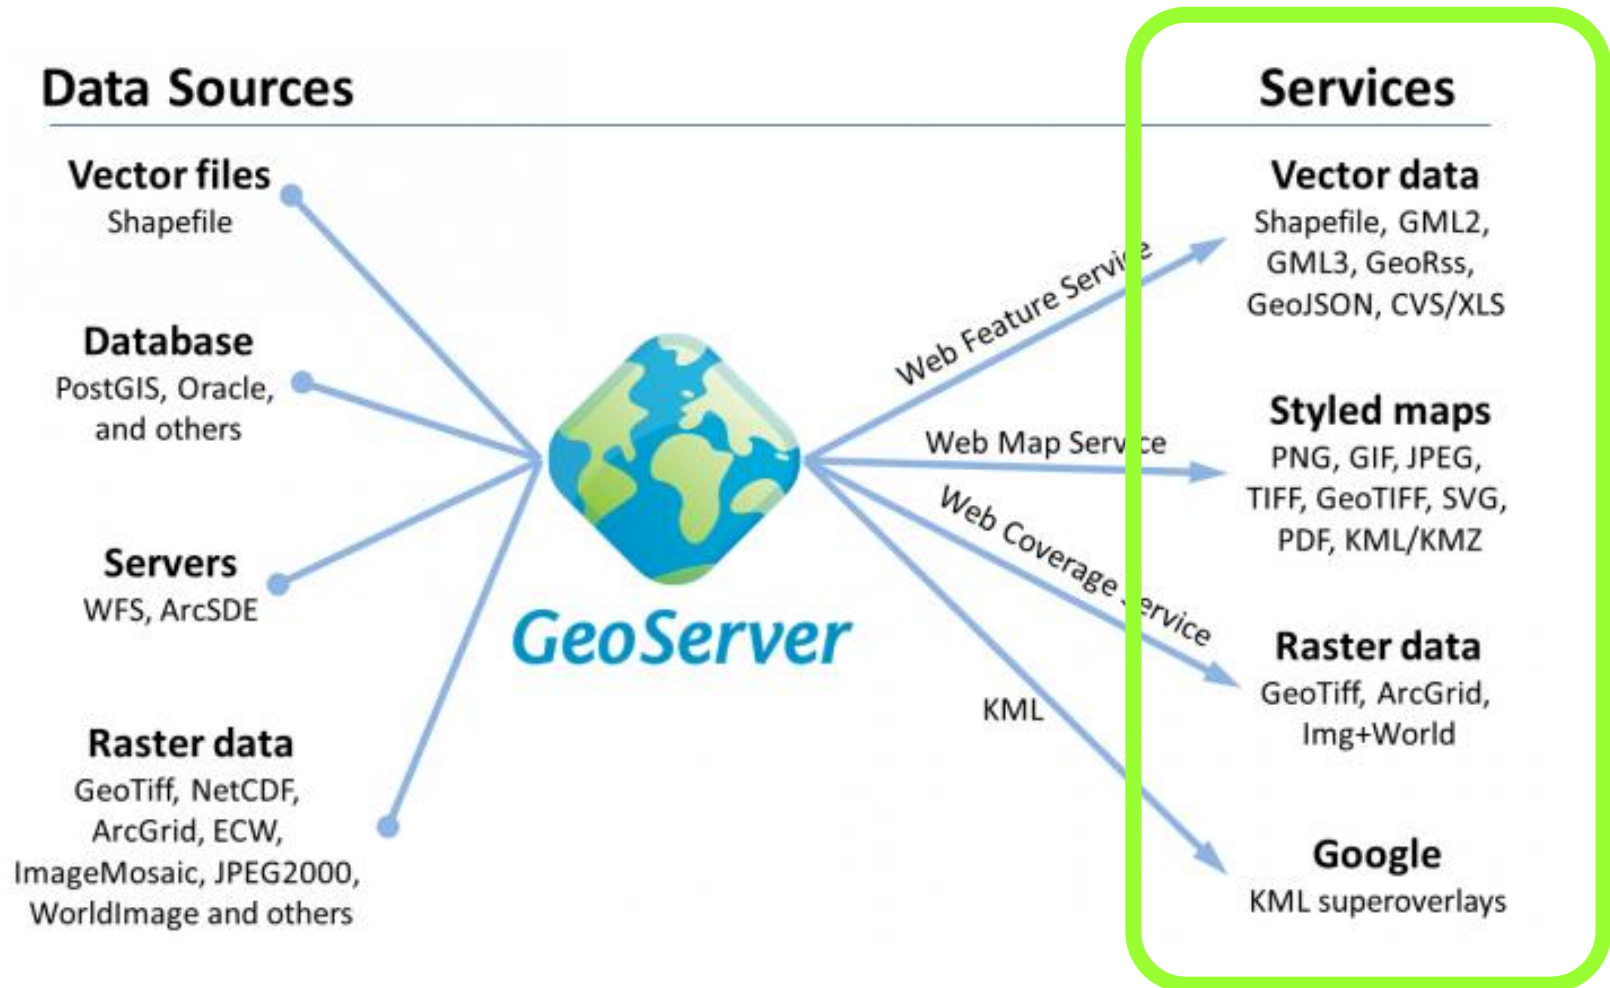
Data Sources

Vector files
Shapefile

Database
PostGIS, Oracle, and others

Servers
WFS, ArcSDE

Raster data
GeoTiff, NetCDF, ArcGrid, ECW, ImageMosaic, JPEG2000, WorldImage and others

GeoServer

Web Feature Servi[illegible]e

Web Map Serv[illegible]ce

Web Coverage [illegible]ervice

KML

Services

Vector data
Shapefile, GML2, GML3, GeoRss, GeoJSON, CVS/XLS

Styled maps
PNG, GIF, JPEG, TIFF, GeoTIFF, SVG, PDF, KML/KMZ

Raster data
GeoTiff, ArcGrid, Img+World

Google
KML superoverlays